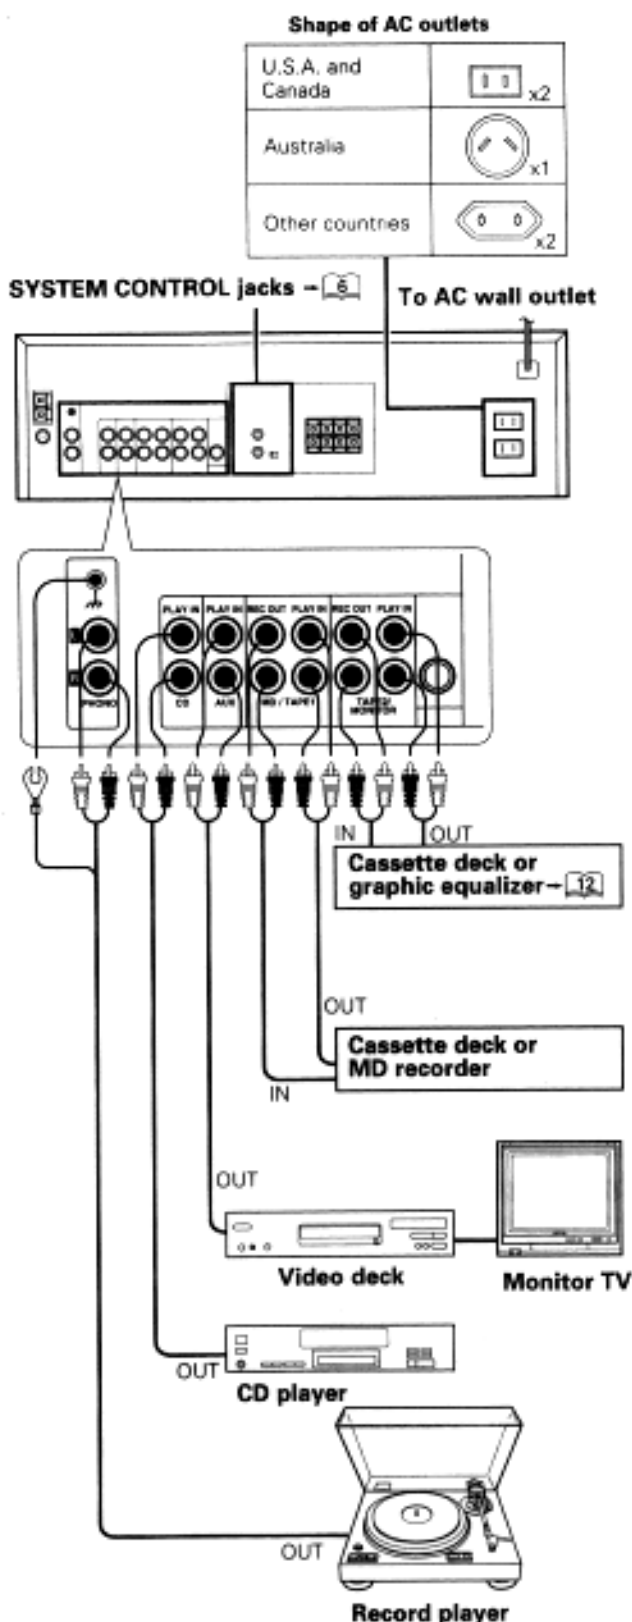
Shape of AC outlets

| U.S.A. and Canada | x2 |
|---|---|
| Australia | x1 |
| Other countries | x2 |

SYSTEM CONTROL jacks → 6

To AC wall outlet

PLAY IN PLAY IN REC OUT PLAY IN REC OUT PLAY IN

PHONO CD AUX MD / TAPE1 TAPE2/ MONITOR

IN OUT

Cassette deck or graphic equalizer → 12

OUT

Cassette deck or MD recorder

IN

OUT

Video deck

Monitor TV

OUT

CD player

OUT

Record player